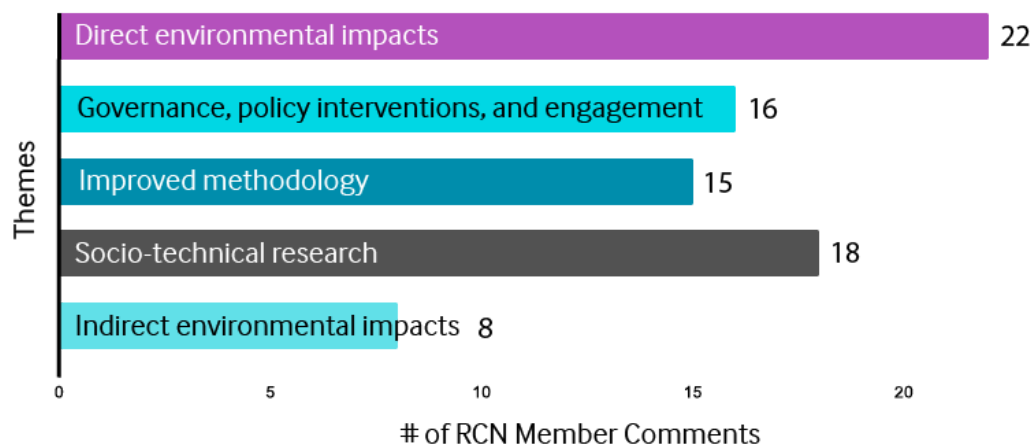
Themes

Direct environmental impacts 22

Governance, policy interventions, and engagement 16

Improved methodology 15

Socio-technical research 18

Indirect environmental impacts 8

0 5 10 15 20

# of RCN Member Comments